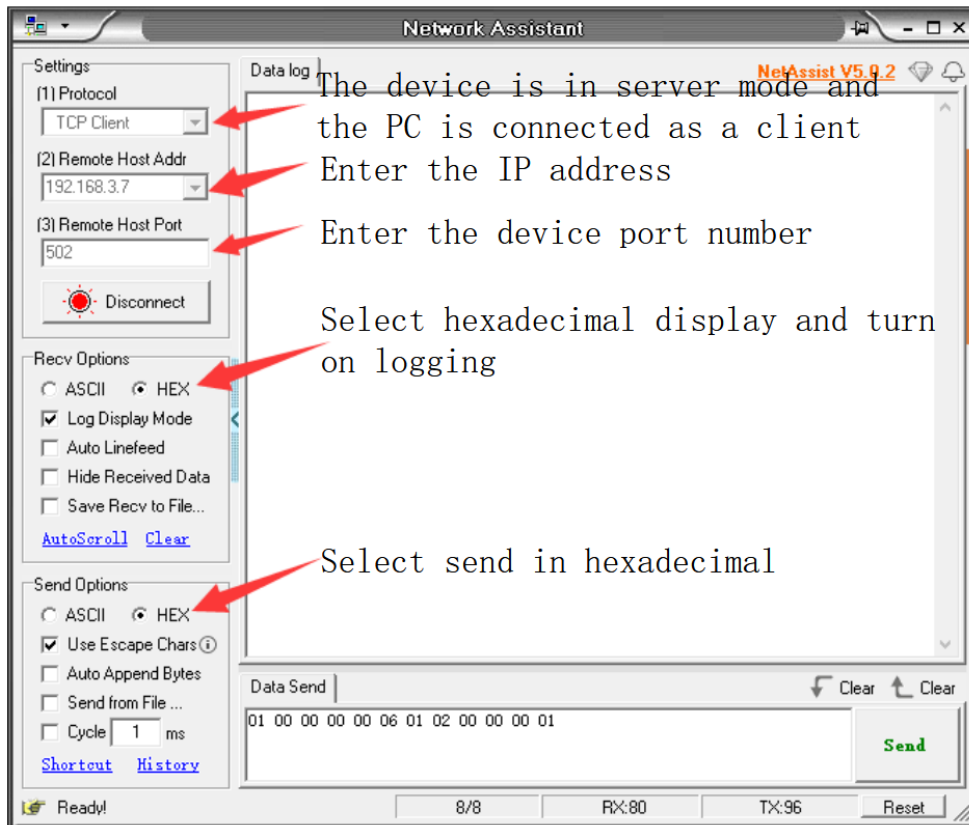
Network Assistant

Settings
(1) Protocol
TCP Client
(2) Remote Host Addr
192.168.3.7
(3) Remote Host Port
502
Disconnect

Recv Options
ASCII HEX
Log Display Mode
Auto Linefeed
Hide Received Data
Save Recv to File...
AutoScroll Clear

Send Options
ASCII HEX
Use Escape Chars
Auto Append Bytes
Send from File ...
Cycle 1 ms
Shortcut History

Data log
NetAssist V5.0.2

The device is in server mode and the PC is connected as a client
Enter the IP address
Enter the device port number
Select hexadecimal display and turn on logging
Select send in hexadecimal

Data Send
Clear Clear
01 00 00 00 00 06 01 02 00 00 00 01
Send

Ready! 8/8 RX:80 TX:96 Reset